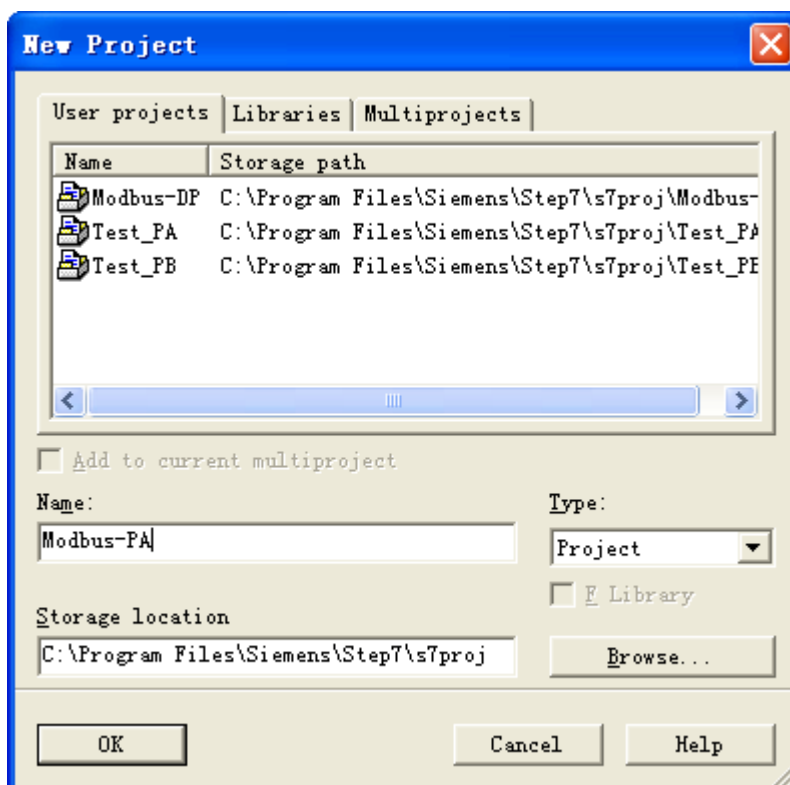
New Project

User projects | Libraries | Multiprojects

| Name | Storage path |
|---|---|
| Modbus-DP | C:\Program Files\Siemens\Step7\s7proj\Modbus- |
| Test_PA | C:\Program Files\Siemens\Step7\s7proj\Test_PA |
| Test_PB | C:\Program Files\Siemens\Step7\s7proj\Test_PB |

Add to current multiproject

Name:
Modbus-PA

Type:
Project

F Library

Storage location
C:\Program Files\Siemens\Step7\s7proj

Browse...

OK
Cancel
Help